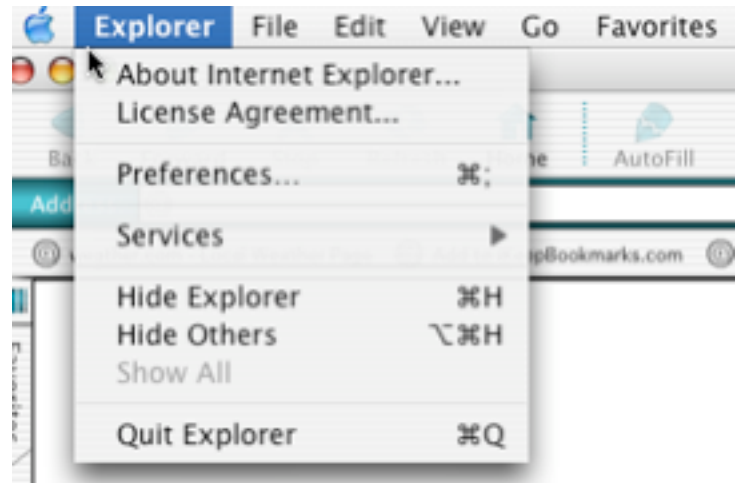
Explorer File Edit View Go Favorites

About Internet Explorer...
License Agreement...

Preferences... ⌘;

Services ▶

Hide Explorer ⌘H
Hide Others ⌥⌘H
Show All

Quit Explorer ⌘Q

Ba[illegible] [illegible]ne AutoFill

Add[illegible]

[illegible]pBookmarks.com

Favorites